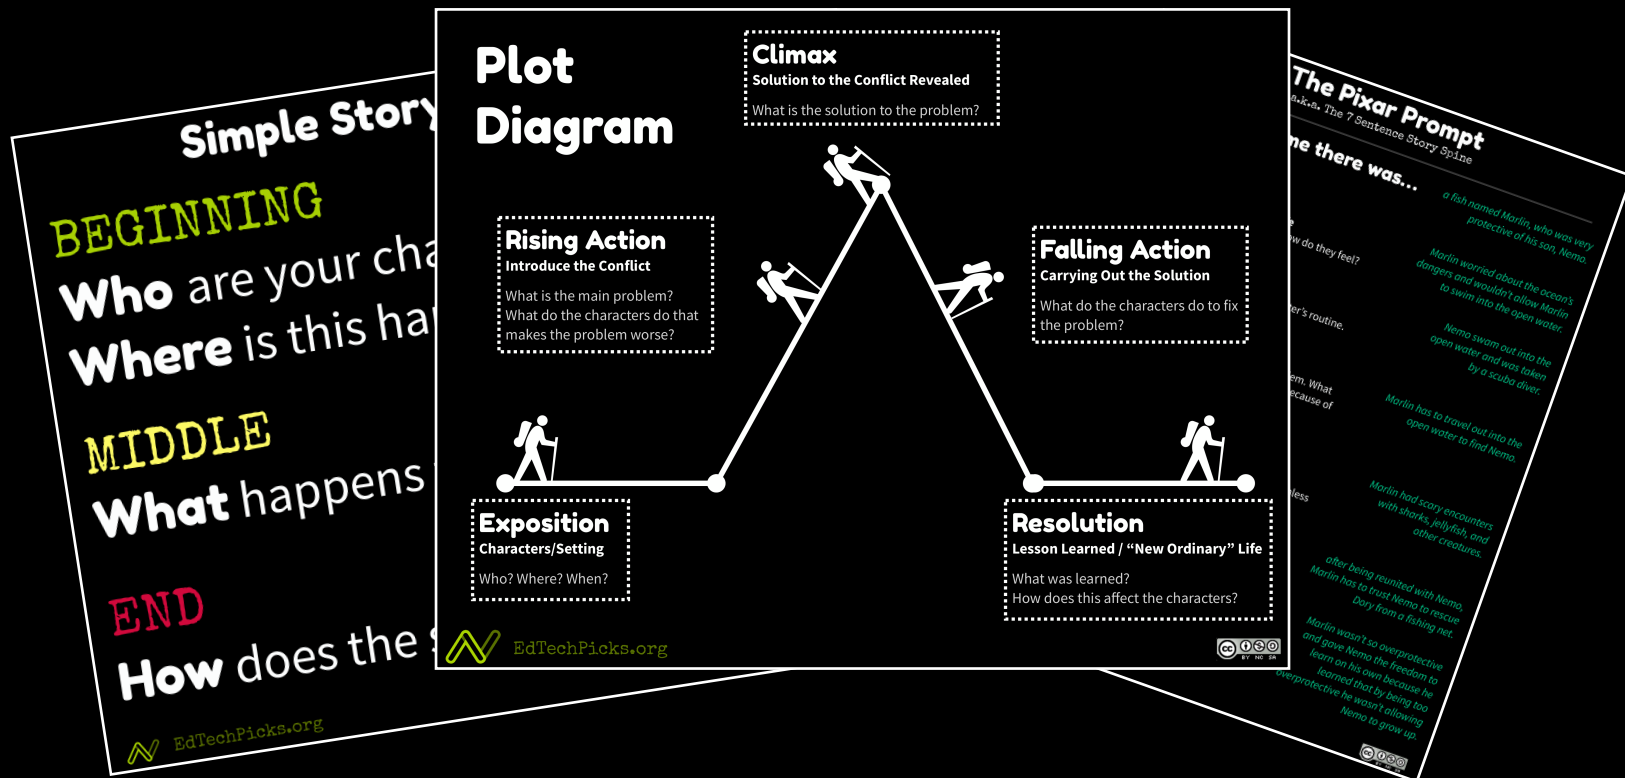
Simple Story

BEGINNING

Who are your cha

Where is this ha

MIDDLE

What happens

END

How does the

EdTechPicks.org

Plot Diagram

Climax
Solution to the Conflict Revealed
What is the solution to the problem?

Rising Action
Introduce the Conflict
What is the main problem?
What do the characters do that makes the problem worse?

Falling Action
Carrying Out the Solution
What do the characters do to fix the problem?

Exposition
Characters/Setting
Who? Where? When?

Resolution
Lesson Learned / "New Ordinary" Life
What was learned?
How does this affect the characters?

EdTechPicks.org

The Pixar Prompt
a.k.a. The 7 Sentence Story Spine

ne there was...

a fish named Marlin, who was very protective of his son, Nemo.

w do they feel?

Marlin worried about the ocean's dangers and wouldn't allow Marlin to swim into the open water.

er's routine.

Nemo swam out into the open water and was taken by a scuba diver.

em. What ecause of

Marlin has to travel out into the open water to find Nemo.

less

Marlin had scary encounters with sharks, jellyfish, and other creatures.

after being reunited with Nemo, Marlin has to trust Nemo to rescue Dory from a fishing net.

Marlin wasn't so overprotective and gave Nemo the freedom to learn on his own because he learned that by being too overprotective he wasn't allowing Nemo to grow up.